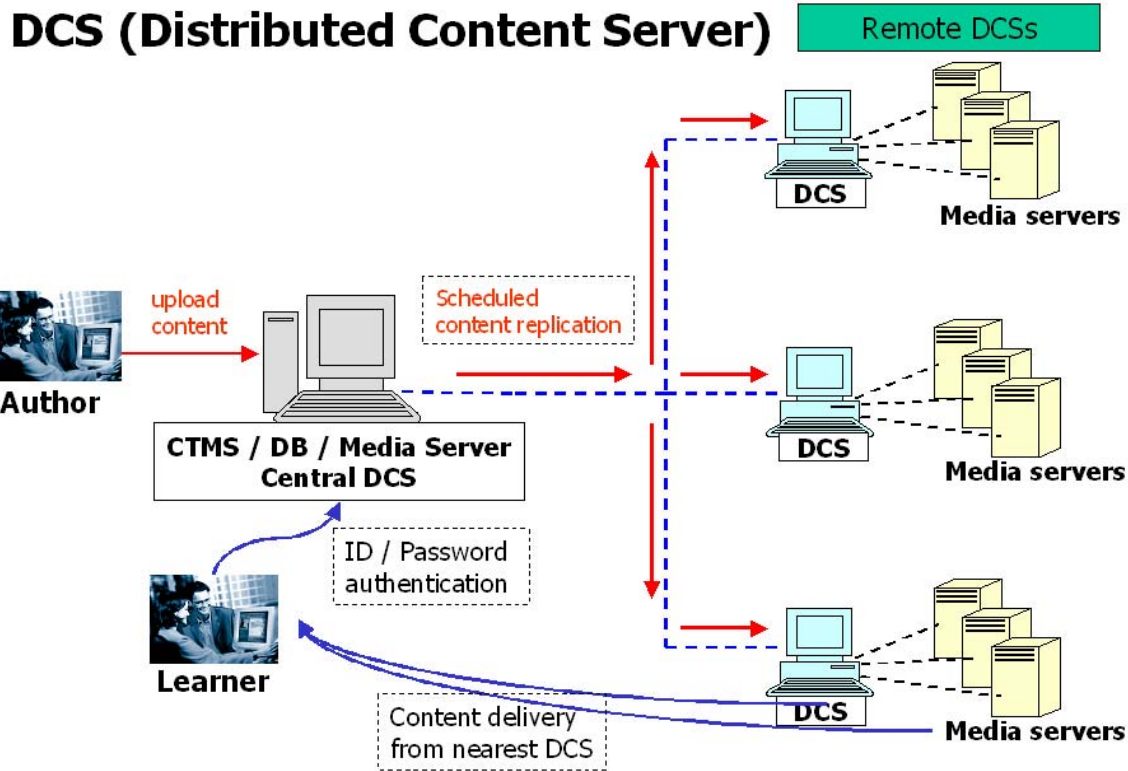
DCS (Distributed Content Server)

Remote DCSs

DCS

Media servers

upload content

Author

Scheduled content replication

DCS

Media servers

CTMS / DB / Media Server
Central DCS

ID / Password authentication

Learner

DCS

Media servers

Content delivery from nearest DCS